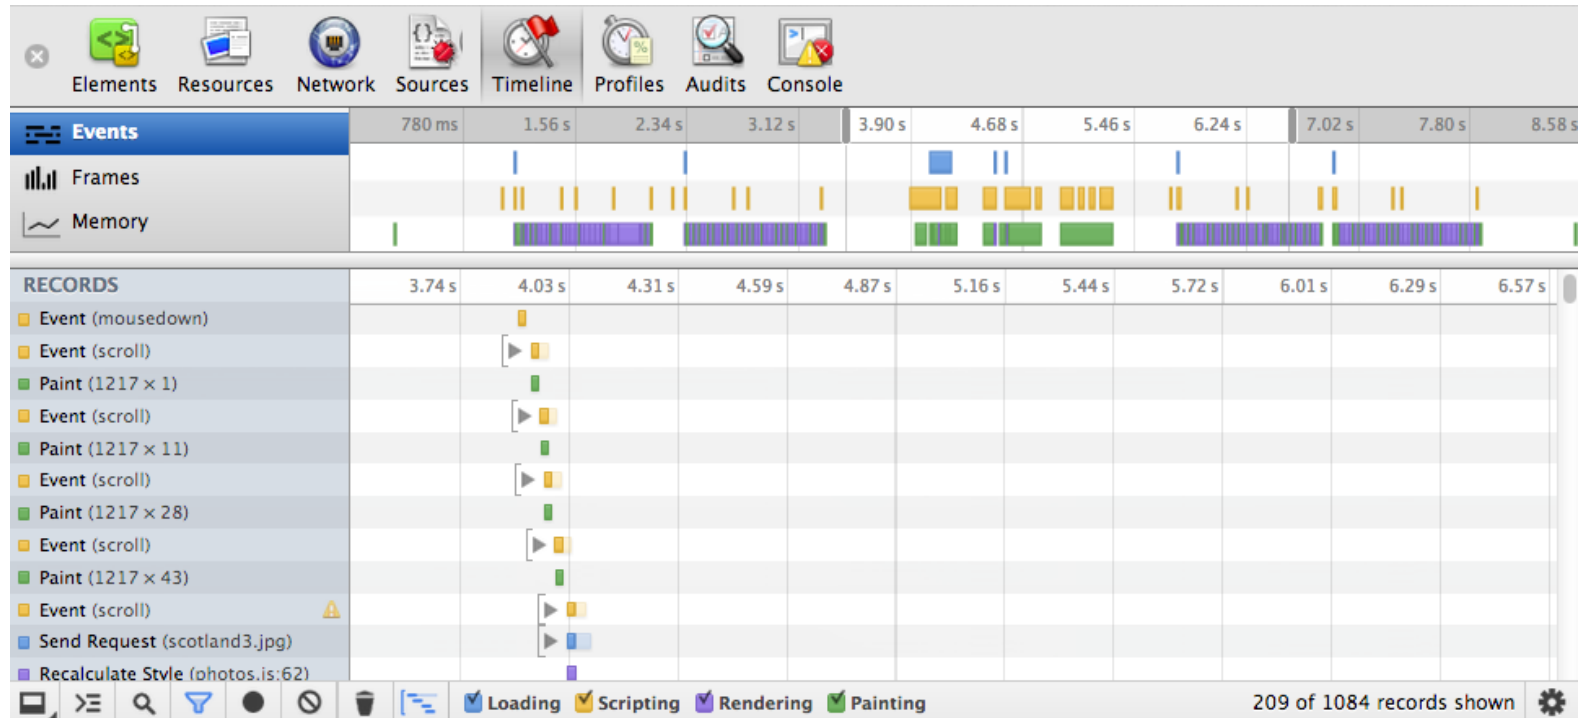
Elements Resources Network Sources Timeline Profiles Audits Console

Events
Frames
Memory

780 ms 1.56 s 2.34 s 3.12 s 3.90 s 4.68 s 5.46 s 6.24 s 7.02 s 7.80 s 8.58 s

RECORDS

3.74 s 4.03 s 4.31 s 4.59 s 4.87 s 5.16 s 5.44 s 5.72 s 6.01 s 6.29 s 6.57 s

Event (mousedown)
Event (scroll)
Paint (1217 × 1)
Event (scroll)
Paint (1217 × 11)
Event (scroll)
Paint (1217 × 28)
Event (scroll)
Paint (1217 × 43)
Event (scroll)
Send Request (scotland3.jpg)
Recalculate Style (photos.js:62)

Loading Scripting Rendering Painting

209 of 1084 records shown